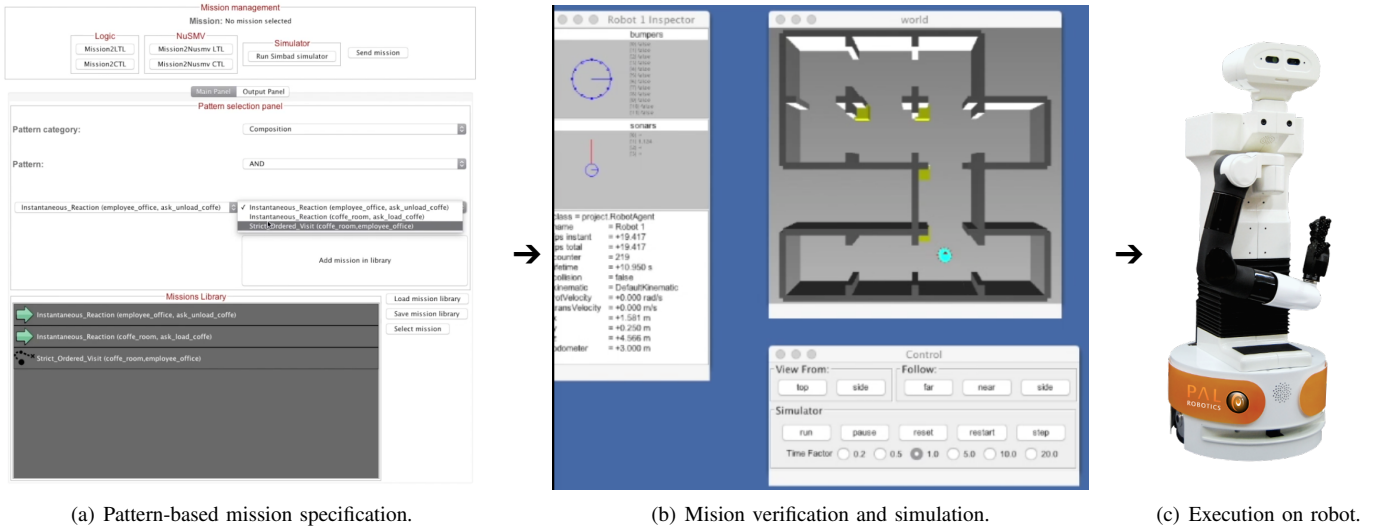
Mission management

Mission: No mission selected

Logic

Mission2LTL

Mission2CTL

NuSMV

Mission2Nusmv LTL

Mission2Nusmv CTL

Simulator

Run Simbad simulator

Send mission

Main Panel Output Panel

Pattern selection panel

Pattern category:

Composition

Pattern:

AND

Instantaneous_Reaction (employee_office, ask_unload_coffe)

✓ Instantaneous_Reaction (employee_office, ask_unload_coffe)

Instantaneous_Reaction (coffe_room, ask_load_coffe)

Strict_Ordered_Visit (coffe_room,employee_office)

Add mission in library

Missions Library

Instantaneous_Reaction (employee_office, ask_unload_coffe)

Instantaneous_Reaction (coffe_room, ask_load_coffe)

Strict_Ordered_Visit (coffe_room,employee_office)

Load mission library

Save mission library

Select mission

Robot 1 Inspector

bumpers

sonars

class = project.RobotAgent
name = Robot 1
ps instant = +19.417
ps total = +19.417
counter = 219
lifetime = +10.950 s
collision = false
kinematic = DefaultKinematic
rotVelocity = +0.000 rad/s
transVelocity = +0.000 m/s
= +1.581 m
= +0.250 m
= +4.566 m
odometer = +3.000 m

world

Control

View From:

top

side

Follow:

far

near

side

Simulator

run

pause

reset

restart

step

Time Factor 0.2 0.5 1.0 5.0 10.0 20.0

PAL ROBOTICS

(a) Pattern-based mission specification.

(b) Mision verification and simulation.

(c) Execution on robot.